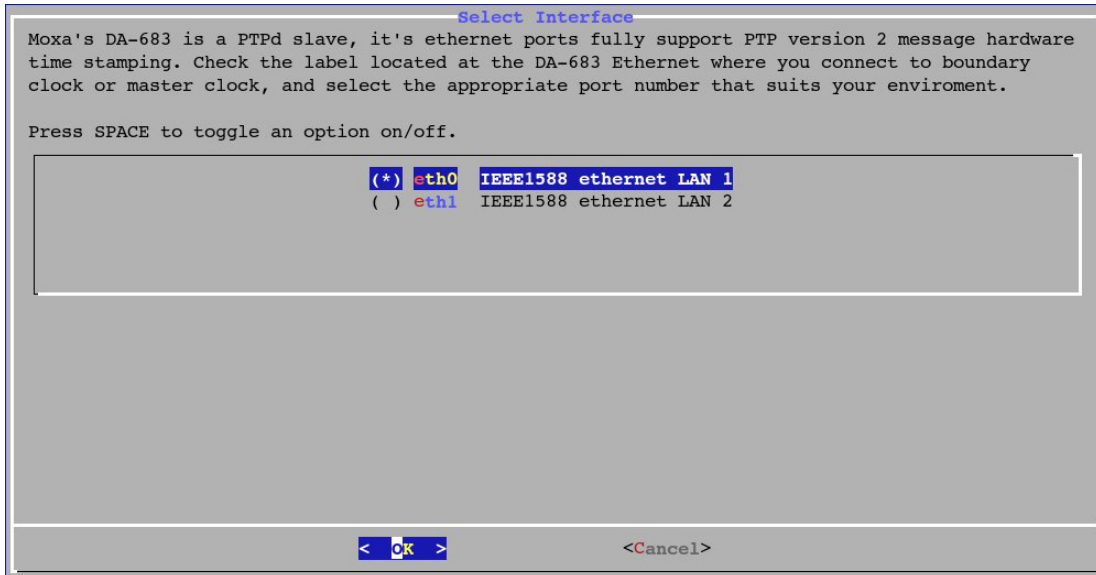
Select Interface

Moxa's DA-683 is a PTPd slave, it's ethernet ports fully support PTP version 2 message hardware time stamping. Check the label located at the DA-683 Ethernet where you connect to boundary clock or master clock, and select the appropriate port number that suits your enviroment.

Press SPACE to toggle an option on/off.

(*) eth0 IEEE1588 ethernet LAN 1
( ) eth1 IEEE1588 ethernet LAN 2

< OK > <Cancel>